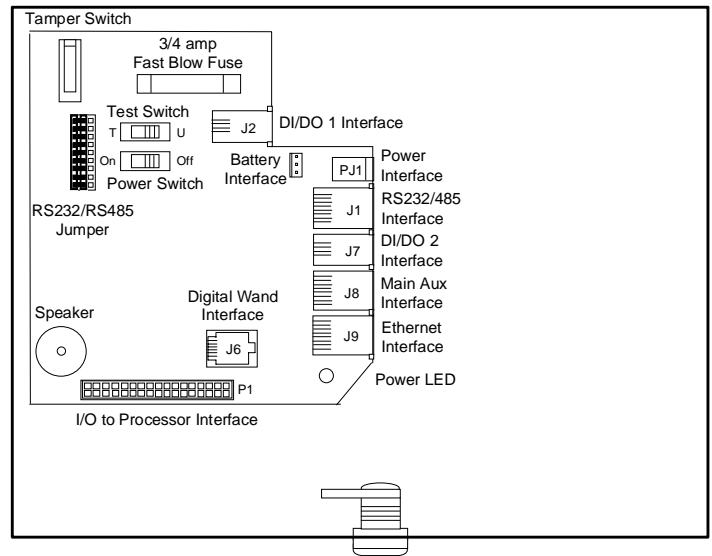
Tamper Switch

3/4 amp
Fast Blow Fuse

Test Switch
T U

On Off
Power Switch

J2

DI/DO 1 Interface

Battery Interface

PJ1

Power Interface

RS232/RS485 Jumper

J1

RS232/485 Interface

J7

DI/DO 2 Interface

J8

Main Aux Interface

J9

Ethernet Interface

Speaker

Digital Wand Interface

J6

Power LED

P1

I/O to Processor Interface